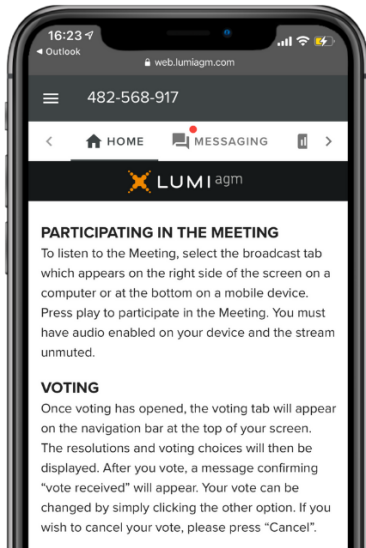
16:23
◂ Outlook
web.lumiagm.com

482-568-917

HOME MESSAGING

LUMI agm

PARTICIPATING IN THE MEETING
To listen to the Meeting, select the broadcast tab which appears on the right side of the screen on a computer or at the bottom on a mobile device. Press play to participate in the Meeting. You must have audio enabled on your device and the stream unmuted.

VOTING
Once voting has opened, the voting tab will appear on the navigation bar at the top of your screen. The resolutions and voting choices will then be displayed. After you vote, a message confirming "vote received" will appear. Your vote can be changed by simply clicking the other option. If you wish to cancel your vote, please press "Cancel".